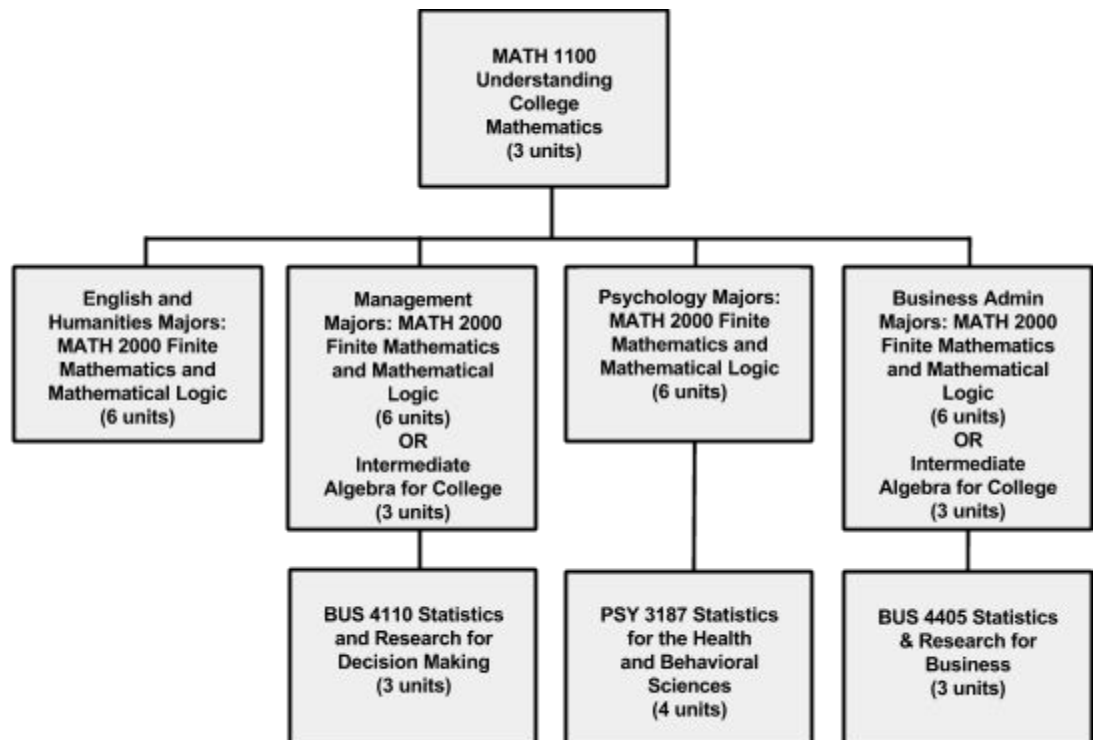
MATH 1100
Understanding College Mathematics
(3 units)

English and Humanities Majors: MATH 2000 Finite Mathematics and Mathematical Logic
(6 units)

Management Majors: MATH 2000 Finite Mathematics and Mathematical Logic
(6 units)
OR
Intermediate Algebra for College
(3 units)

BUS 4110 Statistics and Research for Decision Making
(3 units)

Psychology Majors: MATH 2000 Finite Mathematics and Mathematical Logic
(6 units)

PSY 3187 Statistics for the Health and Behavioral Sciences
(4 units)

Business Admin Majors: MATH 2000 Finite Mathematics and Mathematical Logic
(6 units)
OR
Intermediate Algebra for College
(3 units)

BUS 4405 Statistics & Research for Business
(3 units)